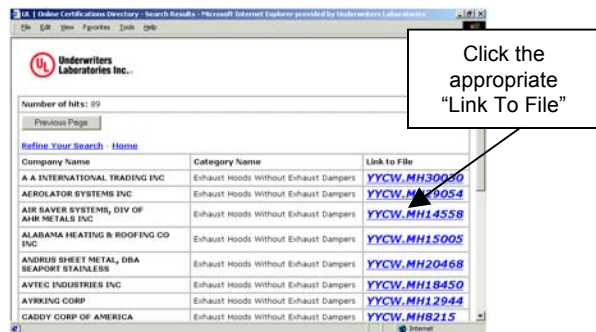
UL | Online Certifications Directory - Search Results - Microsoft Internet Explorer provided by Underwriters Laboratories

File Edit View Favorites Tools Help

UL Underwriters Laboratories Inc.

Click the appropriate "Link To File"

Number of hits: 89

Previous Page

Refine Your Search · Home

| Company Name | Category Name | Link to File |
|---|---|---|
| A A INTERNATIONAL TRADING INC | Exhaust Hoods Without Exhaust Dampers | YYCW.MH300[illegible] |
| AEROLATOR SYSTEMS INC | Exhaust Hoods Without Exhaust Dampers | YYCW.M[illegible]9054 |
| AIR SAVER SYSTEMS, DIV OF AHR METALS INC | Exhaust Hoods Without Exhaust Dampers | YYCW.MH14558 |
| ALABAMA HEATING & ROOFING CO INC | Exhaust Hoods Without Exhaust Dampers | YYCW.MH15005 |
| ANDRUS SHEET METAL, DBA SEAPORT STAINLESS | Exhaust Hoods Without Exhaust Dampers | YYCW.MH20468 |
| AVTEC INDUSTRIES INC | Exhaust Hoods Without Exhaust Dampers | YYCW.MH18450 |
| AYRKING CORP | Exhaust Hoods Without Exhaust Dampers | YYCW.MH12944 |
| CADDY CORP OF AMERICA | Exhaust Hoods Without Exhaust Dampers | YYCW.MH8215 |

Internet